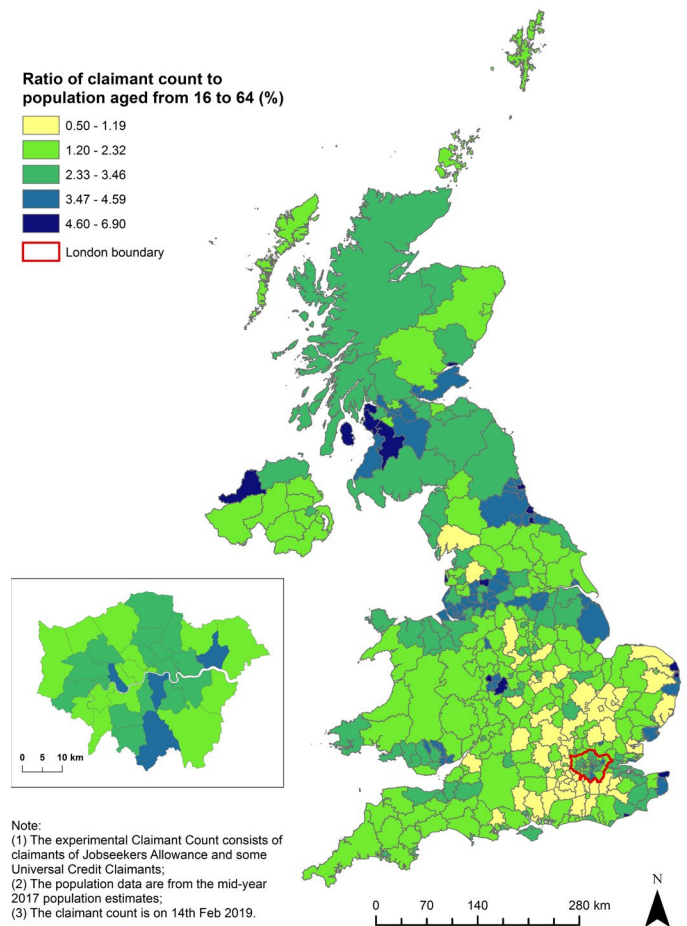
Ratio of claimant count to population aged from 16 to 64 (%)

0.50 - 1.19
1.20 - 2.32
2.33 - 3.46
3.47 - 4.59
4.60 - 6.90
London boundary

0 5 10 km

Note:
(1) The experimental Claimant Count consists of claimants of Jobseekers Allowance and some Universal Credit Claimants;
(2) The population data are from the mid-year 2017 population estimates;
(3) The claimant count is on 14th Feb 2019.

0 70 140 280 km

N